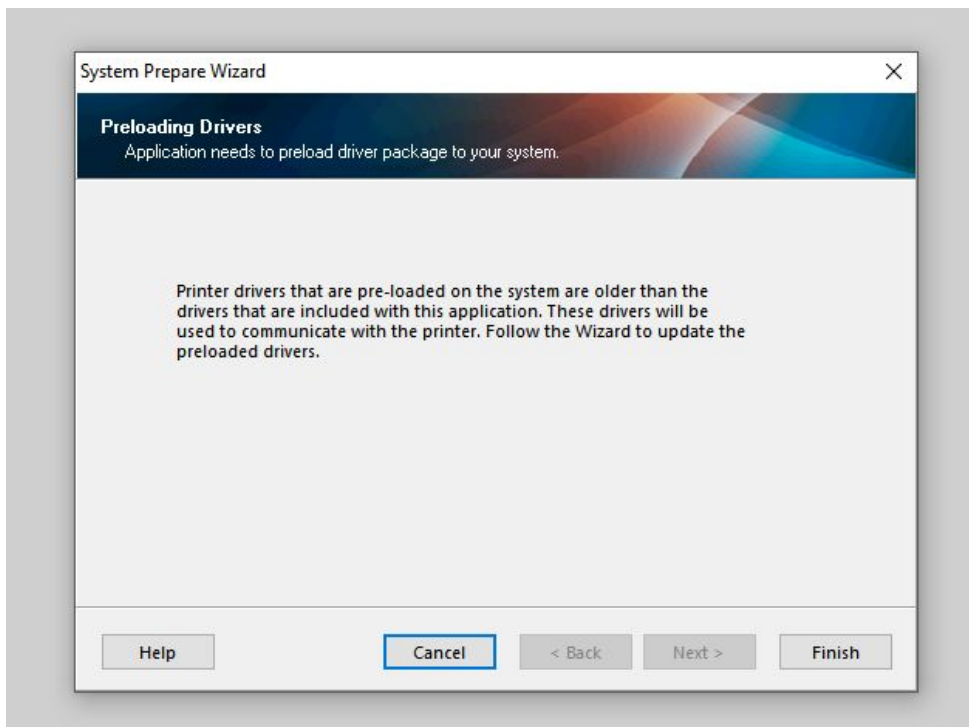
System Prepare Wizard

×

Preloading Drivers

Application needs to preload driver package to your system.

Printer drivers that are pre-loaded on the system are older than the drivers that are included with this application. These drivers will be used to communicate with the printer. Follow the Wizard to update the preloaded drivers.

Help

Cancel

< Back

Next >

Finish